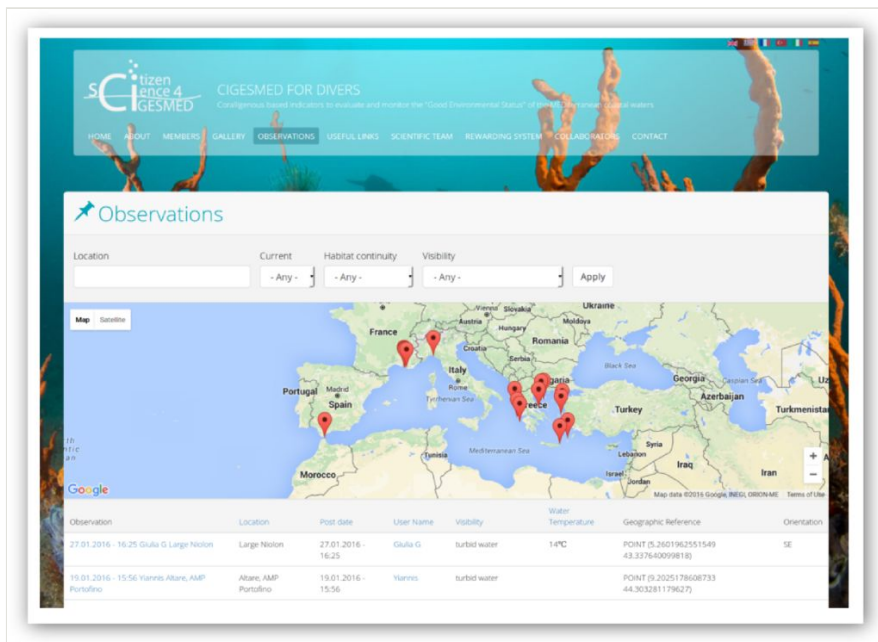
sCitizen Science 4 CIGESMED

CIGESMED FOR DIVERS

Coralligenous based indicators to evaluate and monitor the "Good Environmental Status" of the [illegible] coastal waters

HOME ABOUT MEMBERS GALLERY OBSERVATIONS USEFUL LINKS SCIENTIFIC TEAM REWARDING SYSTEM COLLABORATORS CONTACT

Observations

Location

Current
- Any -

Habitat continuity
- Any -

Visibility
- Any -

Apply

Map Satellite

Ukraine
Vienna Slovakia
Austria Hungary Moldova
France
Croatia Romania
Serbia
Italy
Rome Bulgaria Black Sea
Georgia Caspian Sea
Portugal Madrid Azerbaijan
Spain Tyrrhenian Sea Greece Turkey Turkmenistan
Mediterranean Sea Syria
Tunisia Iraq
Morocco Israel Iran
Jordan

Google

Map data ©2016 Google, INEGI, ORION-ME Terms of Use

| Observation | Location | Post date | User Name | Visibility | Water Temperature | Geographic Reference | Orientation |
|---|---|---|---|---|---|---|---|
| 27.01.2016 - 16:25 Giulia G Large Niolon | Large Niolon | 27.01.2016 - 16:25 | Giulia G | turbid water | 14°C | POINT (5.2601962551549 43.337640099818) | SE |
| 19.01.2016 - 15:56 Yiannis Altare, AMP Portofino | Altare, AMP Portofino | 19.01.2016 - 15:56 | Yiannis | turbid water | | POINT (9.2025178608733 44.303281179627) | |